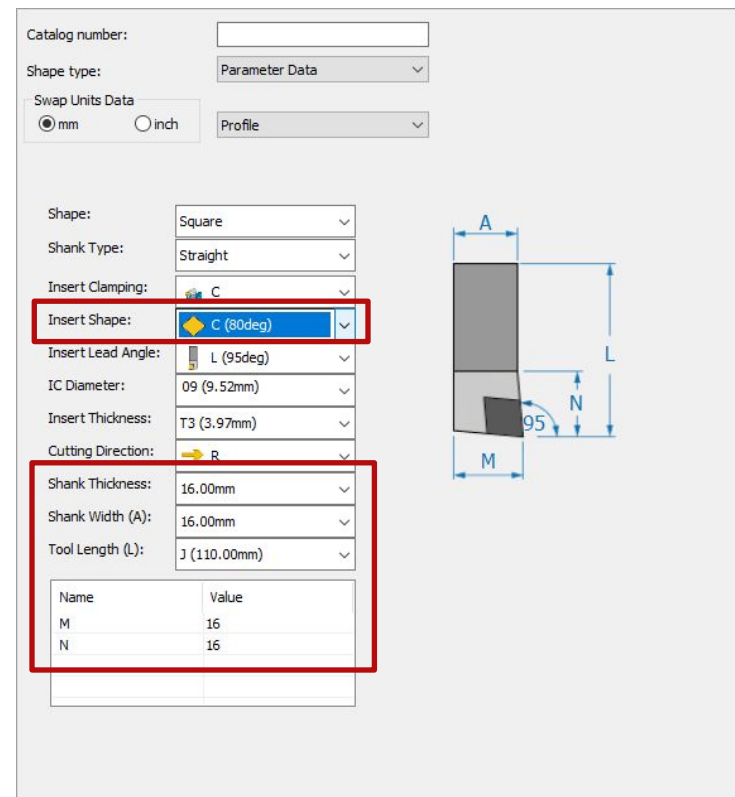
Catalog number:

Shape type: Parameter Data

Swap Units Data
mm inch

Profile

Shape: Square
Shank Type: Straight
Insert Clamping: C
Insert Shape: C (80deg)
Insert Lead Angle: L (95deg)
IC Diameter: 09 (9.52mm)
Insert Thickness: T3 (3.97mm)
Cutting Direction: R
Shank Thickness: 16.00mm
Shank Width (A): 16.00mm
Tool Length (L): J (110.00mm)

| Name | Value |
|---|---|
| M | 16 |
| N | 16 |

A
L
N
95
M